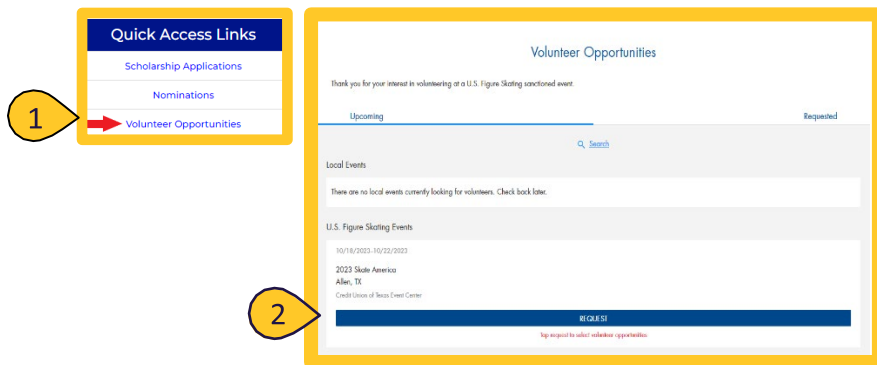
Quick Access Links

Scholarship Applications

Nominations

Volunteer Opportunities

1

Volunteer Opportunities

Thank you for your interest in volunteering at a U.S. Figure Skating sanctioned event.

Upcoming

Requested

Search

Local Events

There are no local events currently looking for volunteers. Check back later.

U.S. Figure Skating Events

10/18/2023-10/22/2023

2023 Skate America
Allen, TX

Credit Union of Texas Event Center

2

REQUEST

Tap request to select volunteer opportunities.